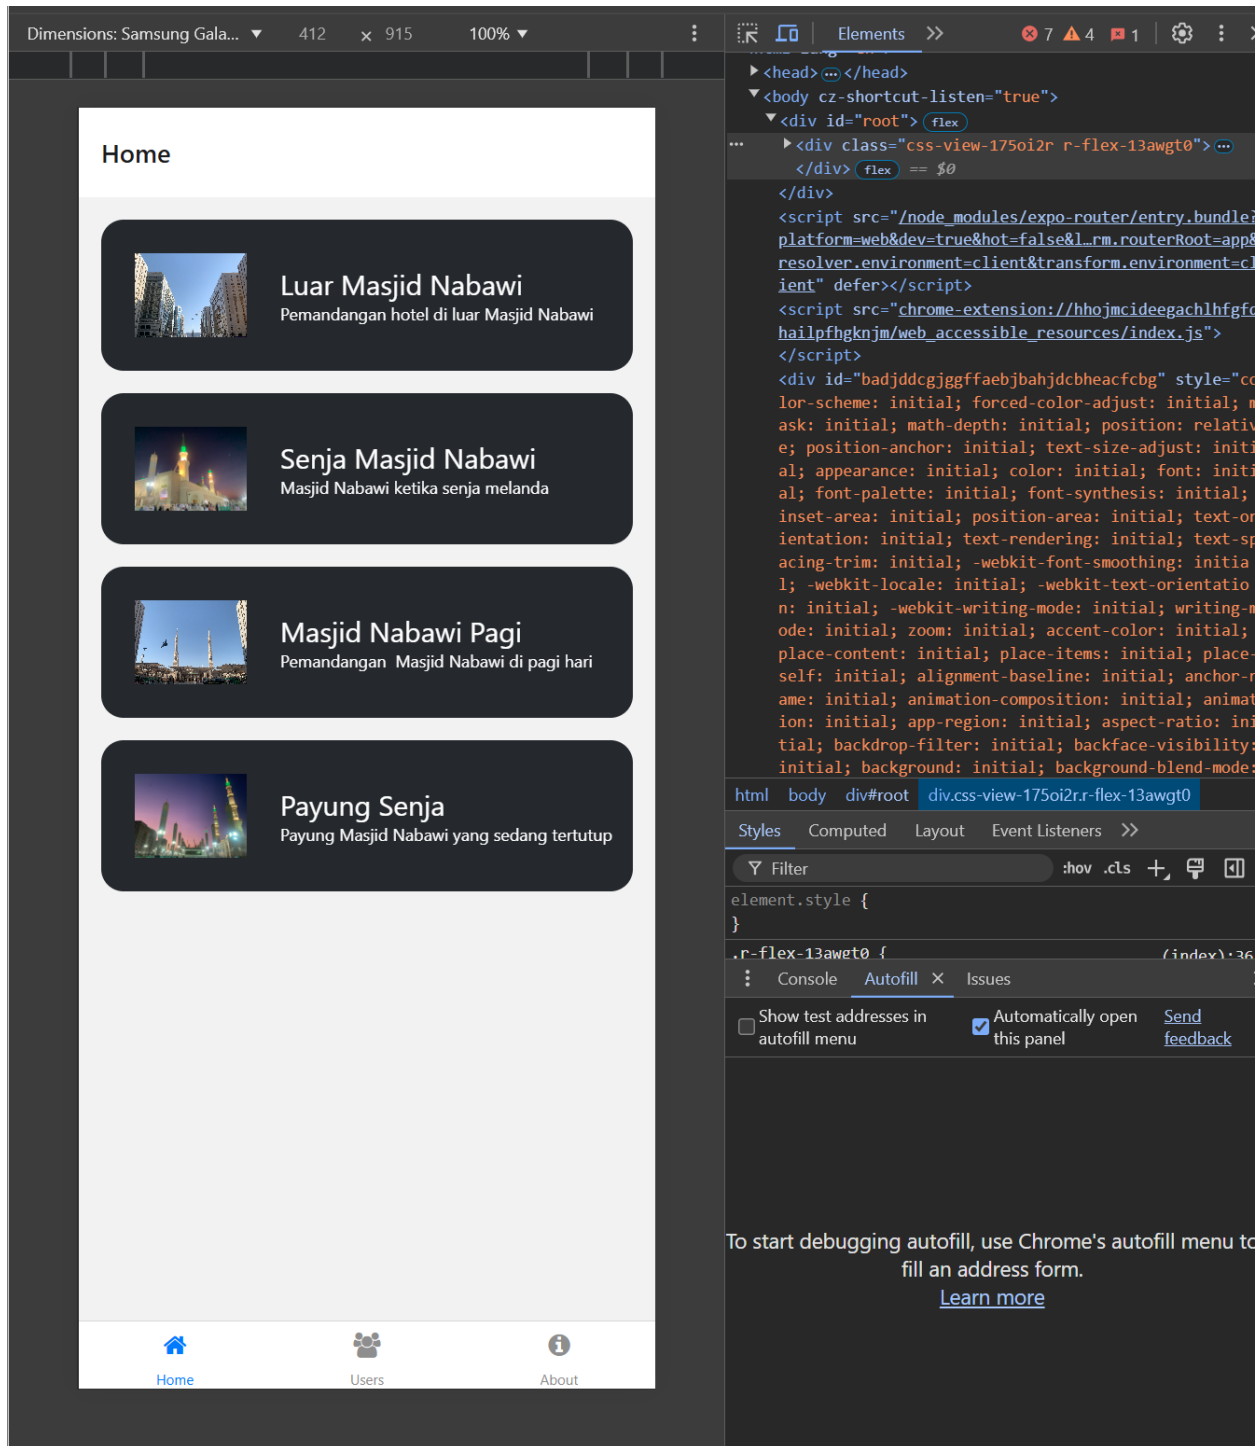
Dimensions: Samsung Gala... ▼ 412 × 915 100% ▼

Home

Luar Masjid Nabawi
Pemandangan hotel di luar Masjid Nabawi

Senja Masjid Nabawi
Masjid Nabawi ketika senja melanda

Masjid Nabawi Pagi
Pemandangan Masjid Nabawi di pagi hari

Payung Senja
Payung Masjid Nabawi yang sedang tertutup

Home Users About

Elements 7 4 1

<head>…</head>
<body cz-shortcut-listen="true">
<div id="root"> flex
<div class="css-view-175oi2r r-flex-13awgt0"> …
</div> flex == $0
</div>
<script src="/node_modules/expo-router/entry.bundle?platform=web&dev=true&hot=false&l…rm.routerRoot=app&resolver.environment=client&transform.environment=client" defer></script>
<script src="chrome-extension://hhojmcideegachlhfgfchailpfhgknjm/web_accessible_resources/index.js"></script>
<div id="badjddcgjggffaebjbahjdcbheacfcbg" style="color-scheme: initial; forced-color-adjust: initial; mask: initial; math-depth: initial; position: relative; position-anchor: initial; text-size-adjust: initial; appearance: initial; color: initial; font: initial; font-palette: initial; font-synthesis: initial; inset-area: initial; position-area: initial; text-orientation: initial; text-rendering: initial; text-spacing-trim: initial; -webkit-font-smoothing: initial; -webkit-locale: initial; -webkit-text-orientation: initial; -webkit-writing-mode: initial; writing-mode: initial; zoom: initial; accent-color: initial; place-content: initial; place-items: initial; place-self: initial; alignment-baseline: initial; anchor-name: initial; animation-composition: initial; animation: initial; app-region: initial; aspect-ratio: initial; backdrop-filter: initial; backface-visibility: initial; background: initial; background-blend-mode:

html body div#root div.css-view-175oi2r.r-flex-13awgt0

Styles Computed Layout Event Listeners »

Filter :hov .cls

element.style {
}
.r-flex-13awgt0 { (index):36

Console Autofill × Issues

Show test addresses in autofill menu
Automatically open this panel
Send feedback

To start debugging autofill, use Chrome's autofill menu to fill an address form.
Learn more